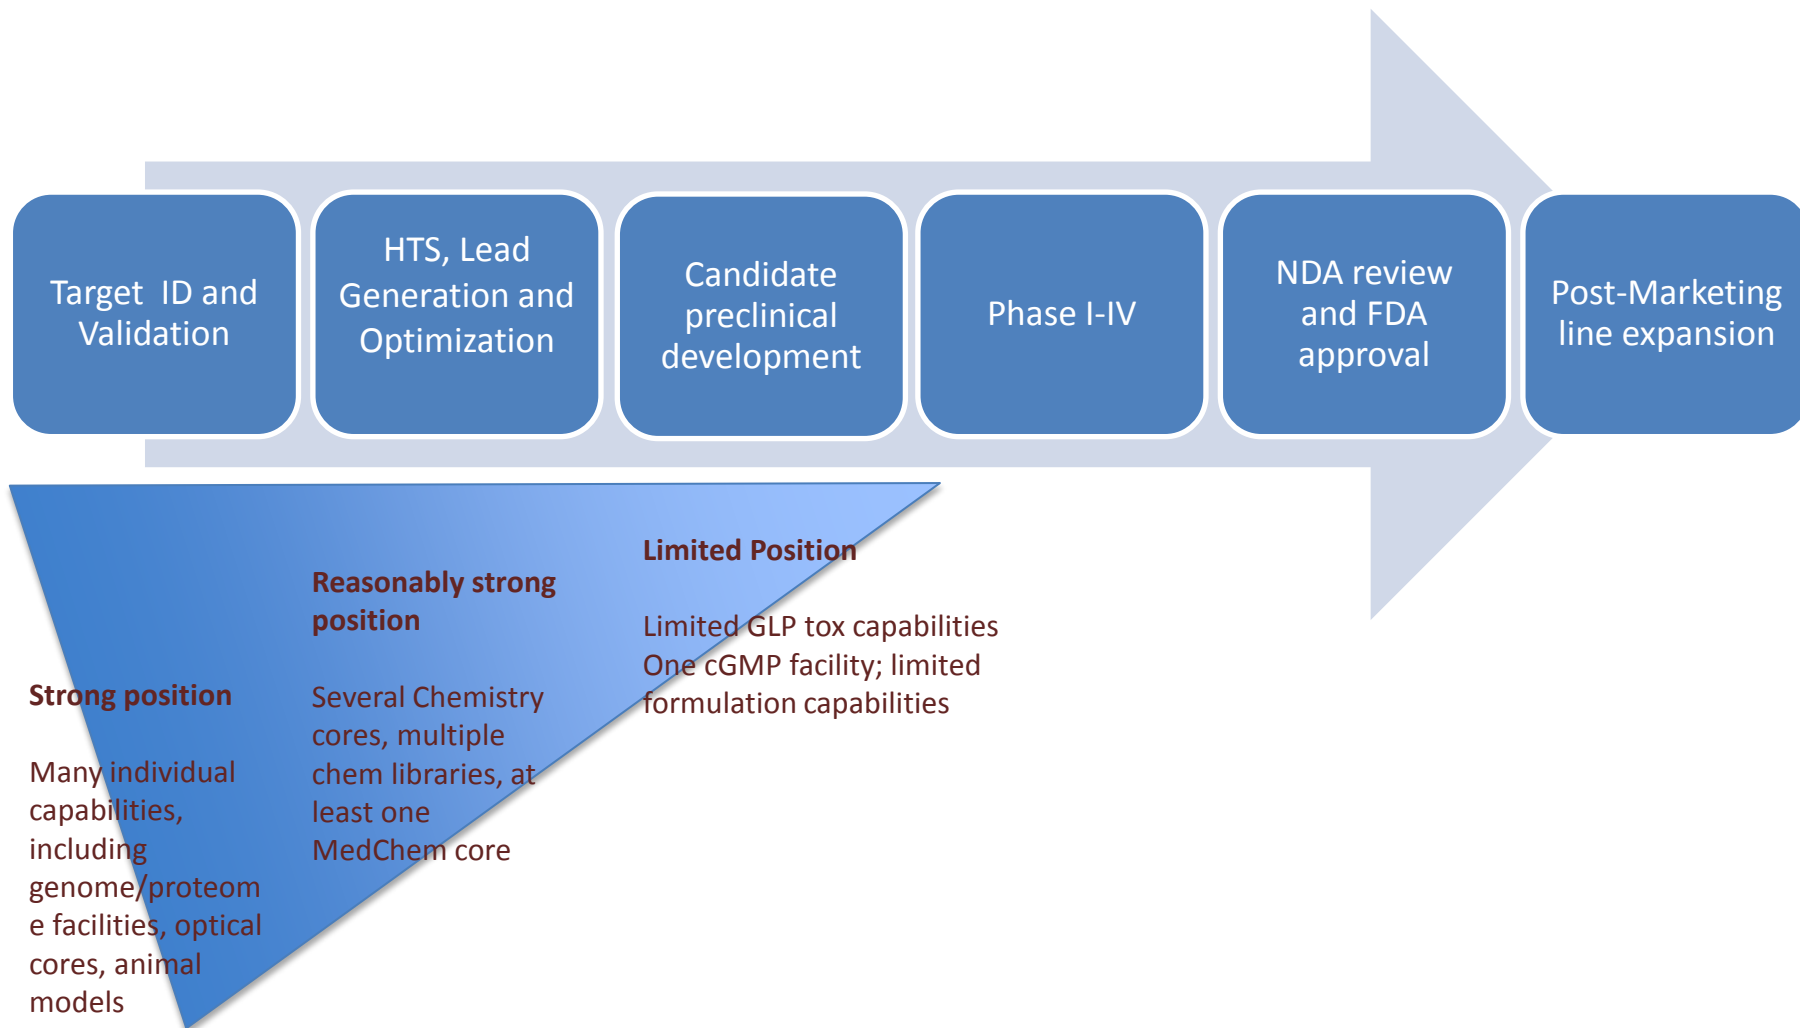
Target ID and Validation

HTS, Lead Generation and Optimization

Candidate preclinical development

Phase I-IV

NDA review and FDA approval

Post-Marketing line expansion

Limited Position

Limited GLP tox capabilities
One cGMP facility; limited formulation capabilities

Reasonably strong position

Several Chemistry cores, multiple chem libraries, at least one MedChem core

Strong position

Many individual capabilities, including genome/proteome facilities, optical cores, animal models